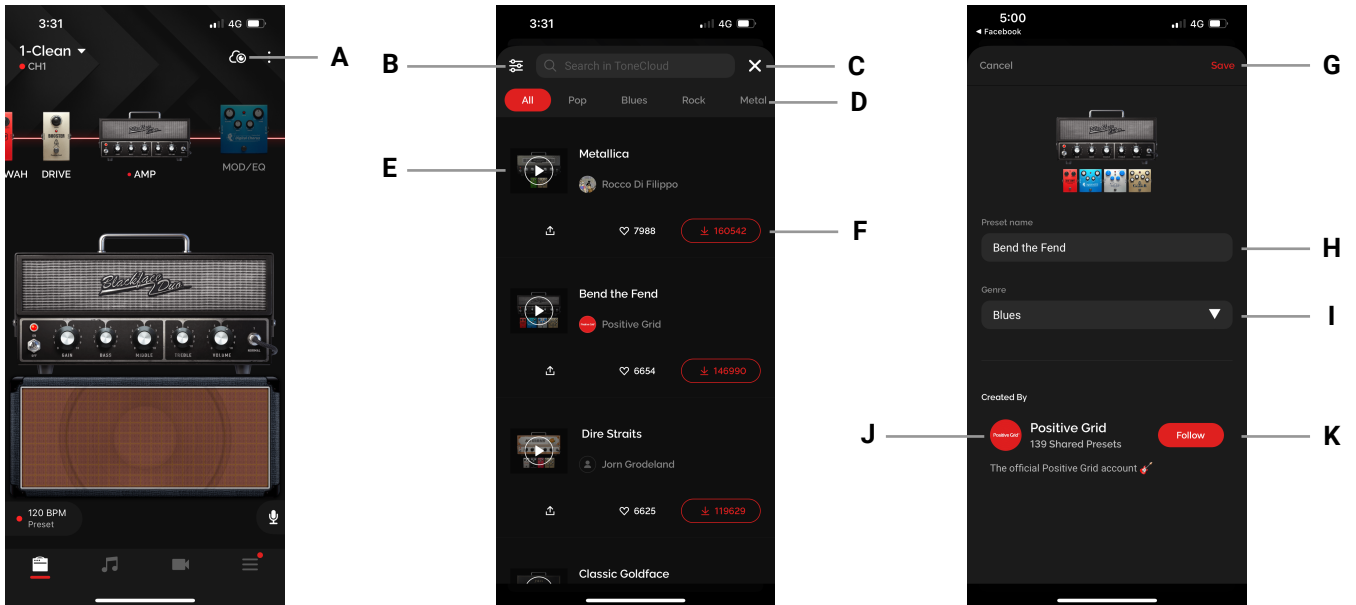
3:31
4G
1-Clean
CH1
A
WAH
DRIVE
AMP
MOD/EQ
GAIN
BASS
MIDDLE
TREBLE
VOLUME
120 BPM
Preset

3:31
4G
B
Search in ToneCloud
C
All
Pop
Blues
Rock
Metal
D
E
Metallica
Rocco Di Filippo
7988
160542
F
Bend the Fend
Positive Grid
6654
146990
Dire Straits
Jorn Grodeland
6625
119629
Classic Goldface

5:00
◂ Facebook
4G
Cancel
Save
G
Preset name
Bend the Fend
H
Genre
Blues
I
Created By
J
Positive Grid
Positive Grid
139 Shared Presets
Follow
K
The official Positive Grid account